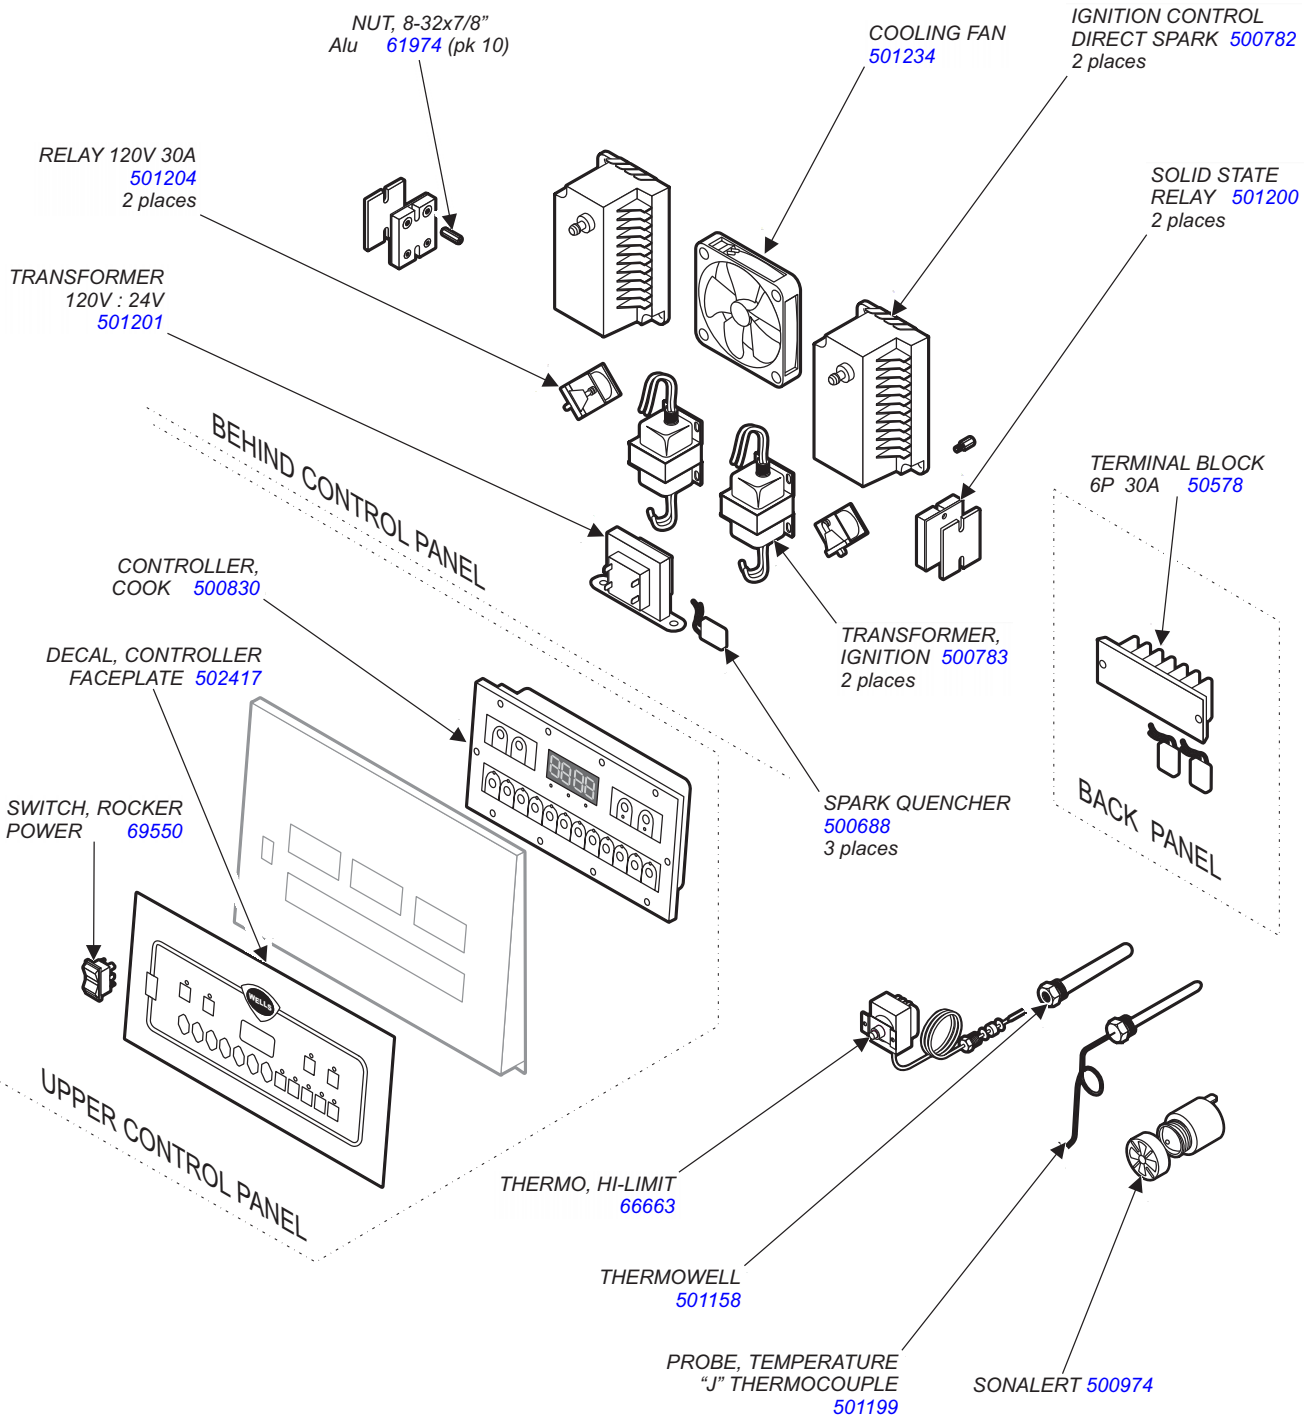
NUT, 8-32x7/8”
Alu 61974 (pk 10)

COOLING FAN
501234

IGNITION CONTROL
DIRECT SPARK 500782
2 places

RELAY 120V 30A
501204
2 places

SOLID STATE
RELAY 501200
2 places

TRANSFORMER
120V : 24V
501201

BEHIND CONTROL PANEL

TERMINAL BLOCK
6P 30A 50578

CONTROLLER,
COOK 500830

TRANSFORMER,
IGNITION 500783
2 places

DECAL, CONTROLLER
FACEPLATE 502417

SWITCH, ROCKER
POWER 69550

SPARK QUENCHER
500688
3 places

BACK PANEL

WELLS

UPPER CONTROL PANEL

THERMO, HI-LIMIT
66663

THERMOWELL
501158

PROBE, TEMPERATURE
“J” THERMOCOUPLE
501199

SONALERT 500974